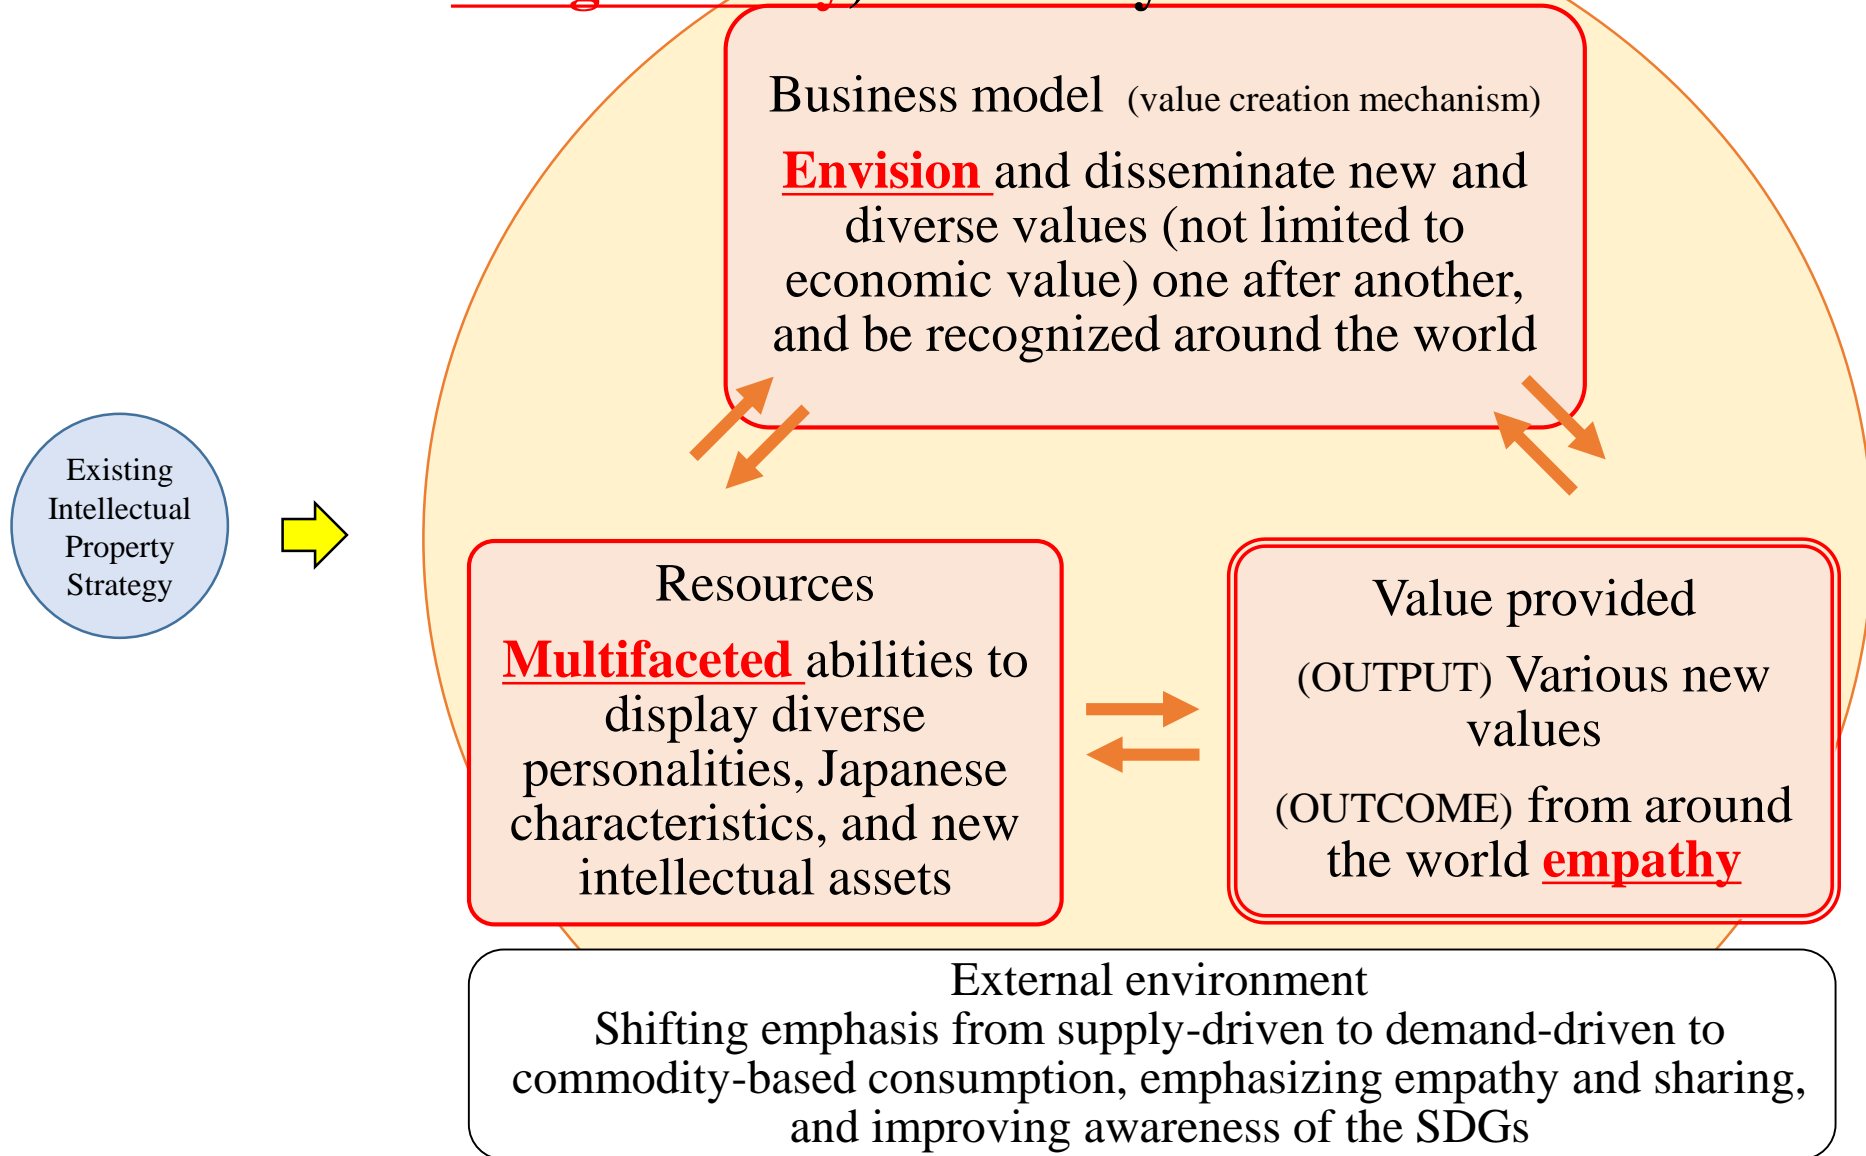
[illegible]

Existing Intellectual Property Strategy

Business model (value creation mechanism)

Envision and disseminate new and diverse values (not limited to economic value) one after another, and be recognized around the world

Resources

Multifaceted abilities to display diverse personalities, Japanese characteristics, and new intellectual assets

Value provided

(OUTPUT) Various new values

(OUTCOME) from around the world empathy

External environment
Shifting emphasis from supply-driven to demand-driven to commodity-based consumption, emphasizing empathy and sharing, and improving awareness of the SDGs